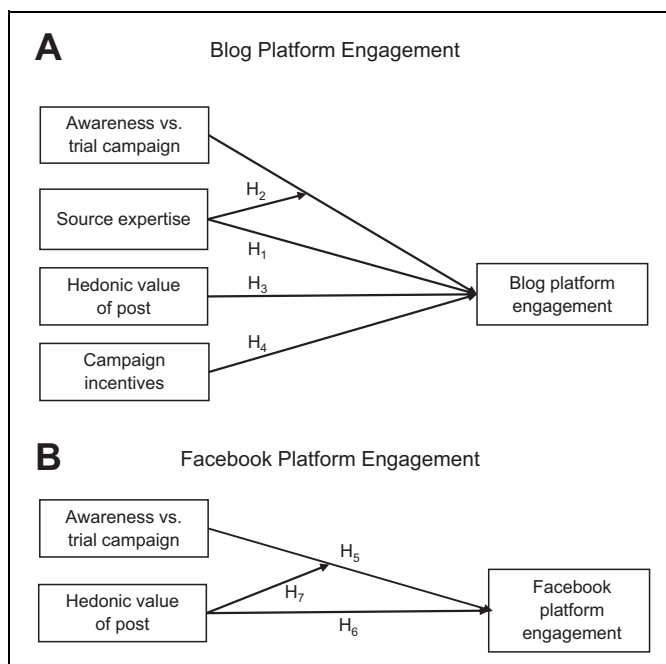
A Blog Platform Engagement

Awareness vs. trial campaign

Source expertise

$H_2$

$H_1$

Hedonic value of post

$H_3$

Campaign incentives

$H_4$

Blog platform engagement

B Facebook Platform Engagement

Awareness vs. trial campaign

$H_5$

Hedonic value of post

$H_7$

$H_6$

Facebook platform engagement